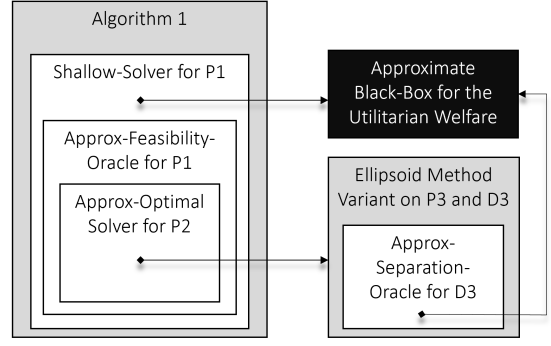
Algorithm 1

Shallow-Solver for P1

Approx-Feasibility-Oracle for P1

Approx-Optimal Solver for P2

Approximate Black-Box for the Utilitarian Welfare

Ellipsoid Method Variant on P3 and D3

Approx-Separation-Oracle for D3